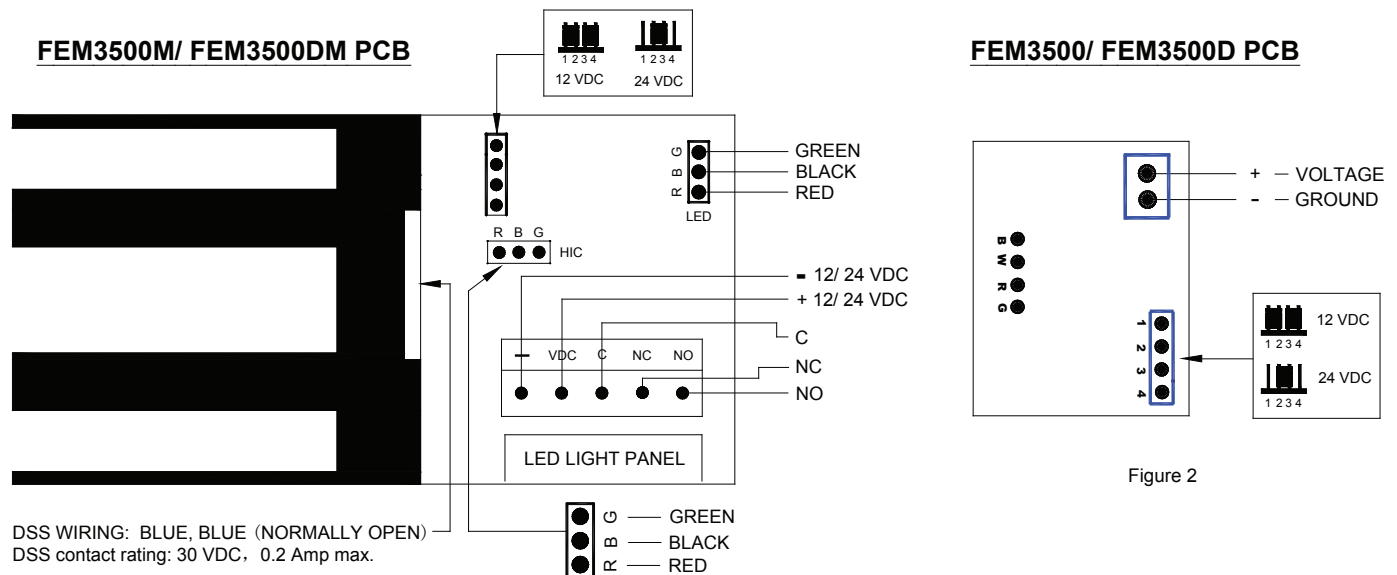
FEM3500M/ FEM3500DM PCB

1234
12 VDC
1234
24 VDC

G B R
GREEN
BLACK
RED
LED

R B G
HIC

- 12/ 24 VDC
+ 12/ 24 VDC
C
NC
NO

— VDC C NC NO

LED LIGHT PANEL

DSS WIRING: BLUE, BLUE（NORMALLY OPEN）
DSS contact rating: 30 VDC，0.2 Amp max.

G — GREEN
B — BLACK
R — RED

FEM3500/ FEM3500D PCB

+ — VOLTAGE
- — GROUND

B
W
R
G

1
2
3
4

12 VDC
1234
24 VDC
1234

Figure 2